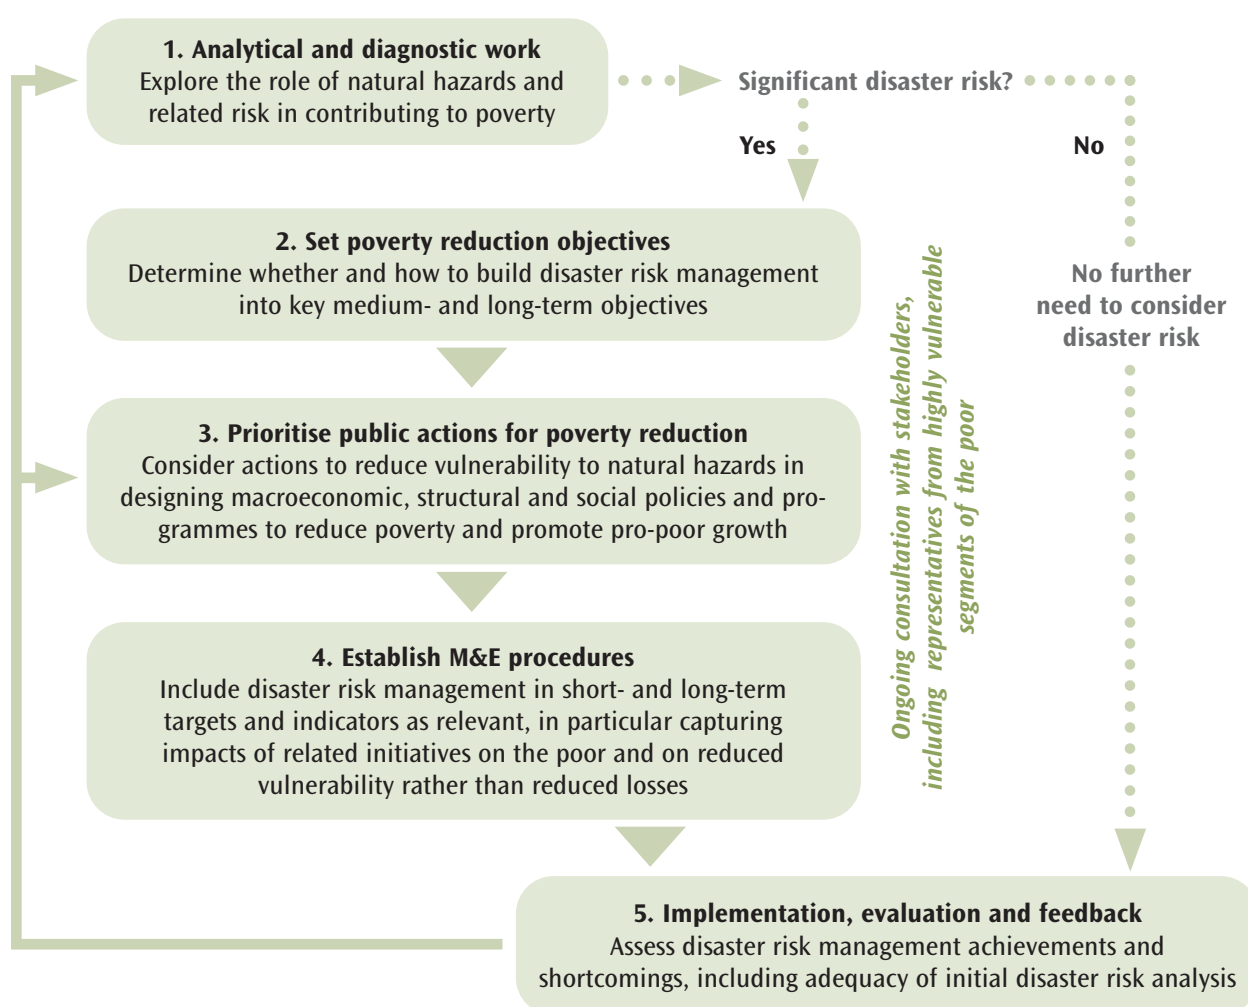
1. Analytical and diagnostic work
Explore the role of natural hazards and related risk in contributing to poverty

Significant disaster risk?

Yes

No

2. Set poverty reduction objectives
Determine whether and how to build disaster risk management into key medium- and long-term objectives

No further need to consider disaster risk

3. Prioritise public actions for poverty reduction
Consider actions to reduce vulnerability to natural hazards in designing macroeconomic, structural and social policies and programmes to reduce poverty and promote pro-poor growth

Ongoing consultation with stakeholders, including representatives from highly vulnerable segments of the poor

4. Establish M&E procedures
Include disaster risk management in short- and long-term targets and indicators as relevant, in particular capturing impacts of related initiatives on the poor and on reduced vulnerability rather than reduced losses

5. Implementation, evaluation and feedback
Assess disaster risk management achievements and shortcomings, including adequacy of initial disaster risk analysis